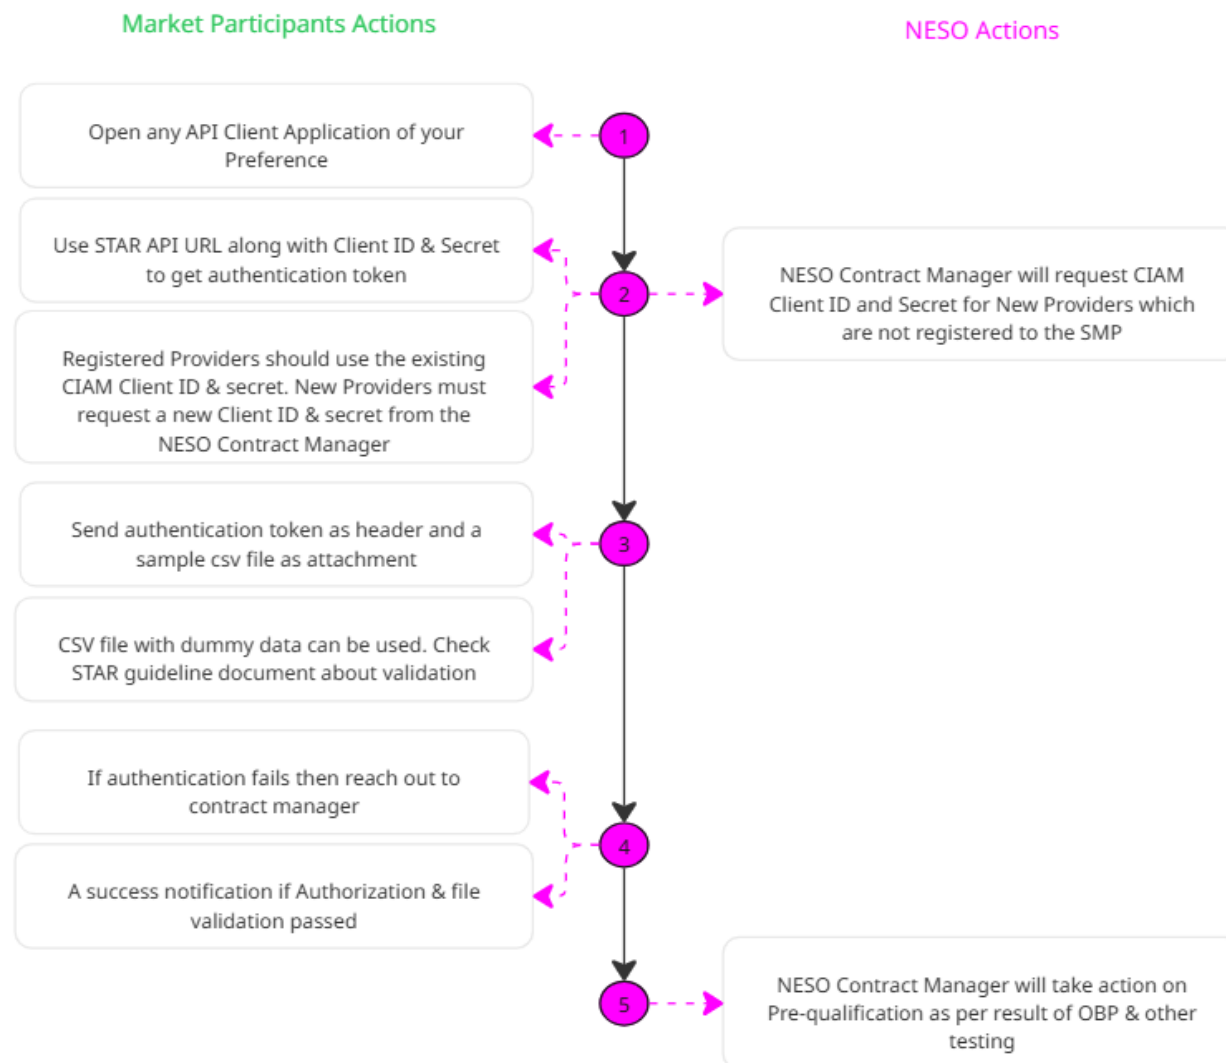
Market Participants Actions

NESO Actions

Open any API Client Application of your Preference

1

Use STAR API URL along with Client ID & Secret to get authentication token

2

NESO Contract Manager will request CIAM Client ID and Secret for New Providers which are not registered to the SMP

Registered Providers should use the existing CIAM Client ID & secret. New Providers must request a new Client ID & secret from the NESO Contract Manager

Send authentication token as header and a sample csv file as attachment

3

CSV file with dummy data can be used. Check STAR guideline document about validation

If authentication fails then reach out to contract manager

4

A success notification if Authorization & file validation passed

5

NESO Contract Manager will take action on Pre-qualification as per result of OBP & other testing